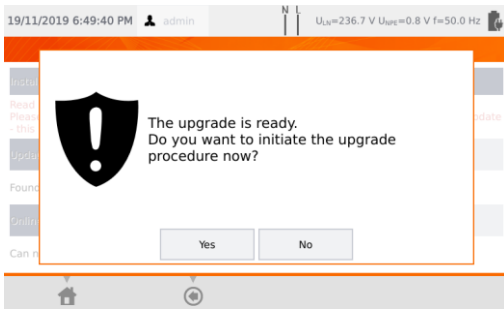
19/11/2019 6:49:40 PM admin N L $U_{LN}$=236.7 V $U_{NPE}$=0.8 V f=50.0 Hz

Instr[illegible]
Read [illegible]
Please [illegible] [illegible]pdate
- this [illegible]
Upda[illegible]
Found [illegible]
Onlin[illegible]
Can n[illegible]

The upgrade is ready.
Do you want to initiate the upgrade procedure now?

Yes
No